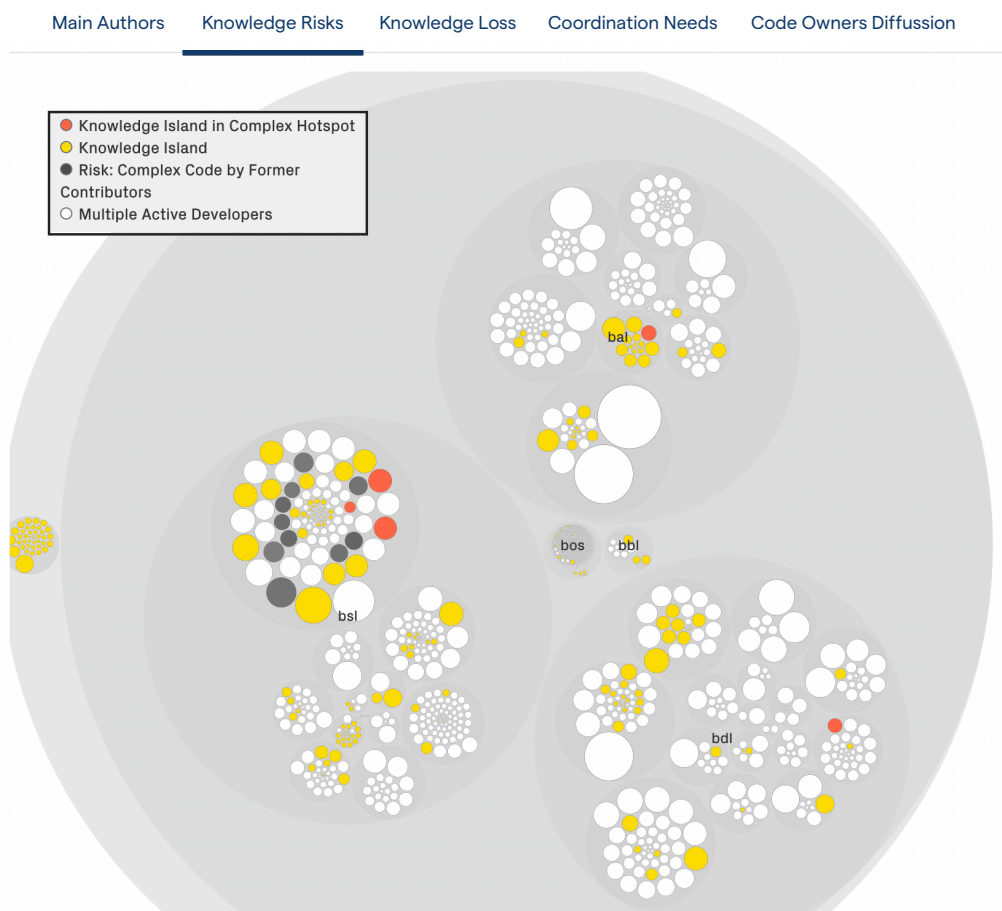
Main Authors Knowledge Risks Knowledge Loss Coordination Needs Code Owners Diffusion

Knowledge Island in Complex Hotspot
Knowledge Island
Risk: Complex Code by Former Contributors
Multiple Active Developers

bal

bsl

bos bbl

bdl